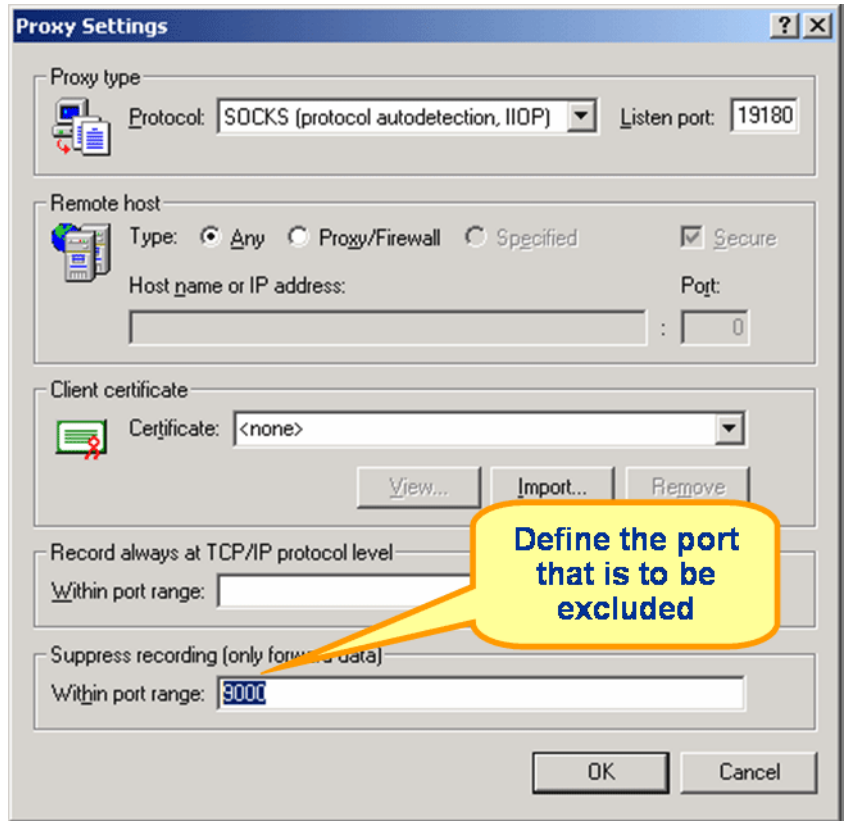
Proxy Settings

?

Proxy type

Protocol: SOCKS (protocol autodetection, IIOP)

Listen port: 19180

Remote host

Type: Any Proxy/Firewall Specified

Secure

Host name or IP address:

Port:

:

0

Client certificate

Certificate: <none>

View...

Import...

Remove

Record always at TCP/IP protocol level

Within port range:

Define the port that is to be excluded

Suppress recording (only forw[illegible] data)

Within port range: 9000

OK

Cancel